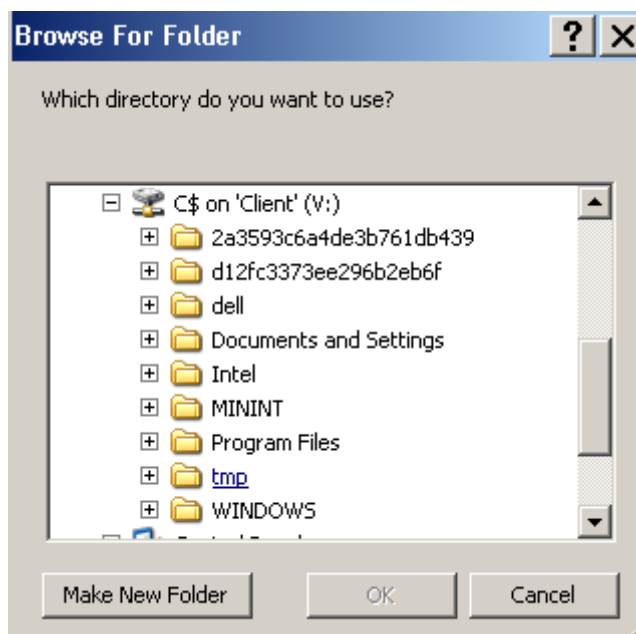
Browse For Folder

?

Which directory do you want to use?

C$ on 'Client' (V:)
2a3593c6a4de3b761db439
d12fc3373ee296b2eb6f
dell
Documents and Settings
Intel
MININT
Program Files
tmp
WINDOWS
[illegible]

Make New Folder

OK

Cancel